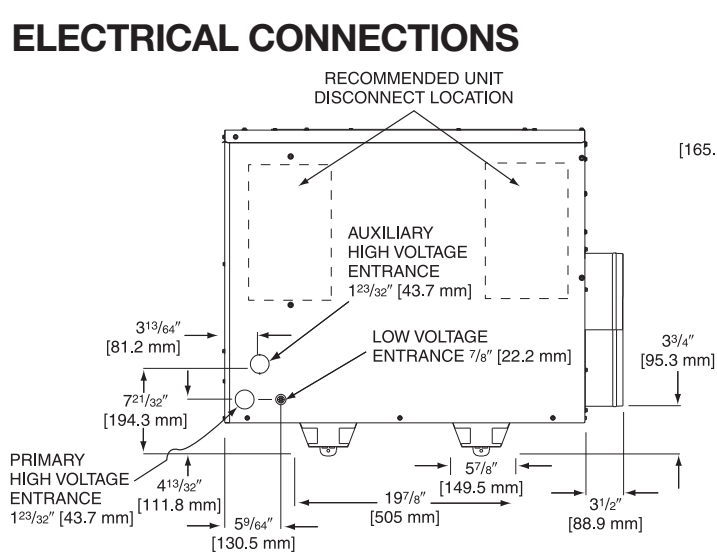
ELECTRICAL CONNECTIONS

RECOMMENDED UNIT DISCONNECT LOCATION

[165.

AUXILIARY HIGH VOLTAGE ENTRANCE $1^{23}/_{32}''$ [43.7 mm]

$3^{13}/_{64}''$ [81.2 mm]

LOW VOLTAGE ENTRANCE $^{7}/_{8}''$ [22.2 mm]

$3^{3}/_{4}''$ [95.3 mm]

$7^{21}/_{32}''$ [194.3 mm]

PRIMARY HIGH VOLTAGE ENTRANCE $1^{23}/_{32}''$ [43.7 mm]

$4^{13}/_{32}''$ [111.8 mm]

$5^{7}/_{8}''$ [149.5 mm]

$19^{7}/_{8}''$ [505 mm]

$3^{1}/_{2}''$ [88.9 mm]

$5^{9}/_{64}''$ [130.5 mm]